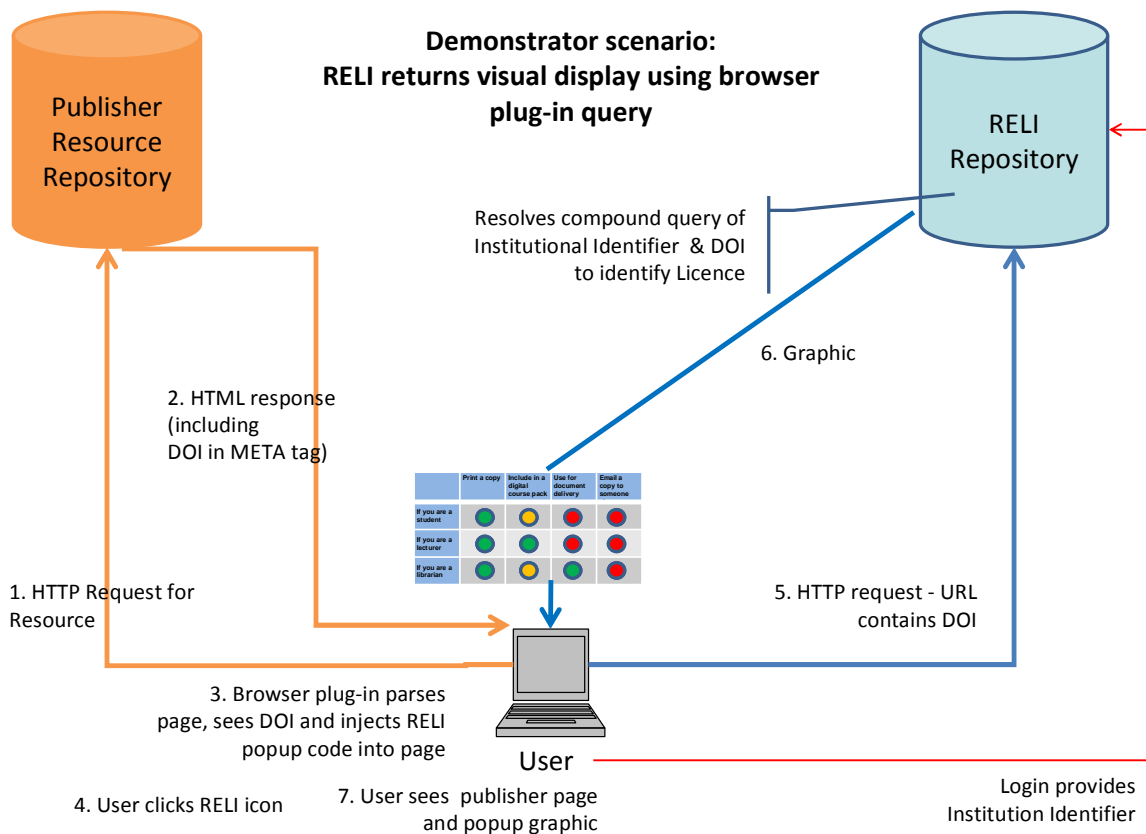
Demonstrator scenario:
RELI returns visual display using browser plug-in query

Publisher Resource Repository

RELI Repository

Resolves compound query of Institutional Identifier & DOI to identify Licence

6. Graphic

2. HTML response (including DOI in META tag)

| | Print a copy | Include in a digital course pack | Use for document delivery | Email a copy to someone |
|---|---|---|---|---|
| If you are a student | | | | |
| If you are a lecturer | | | | |
| If you are a librarian | | | | |

1. HTTP Request for Resource

5. HTTP request - URL contains DOI

3. Browser plug-in parses page, sees DOI and injects RELI popup code into page

User

4. User clicks RELI icon

7. User sees publisher page and popup graphic

Login provides Institution Identifier